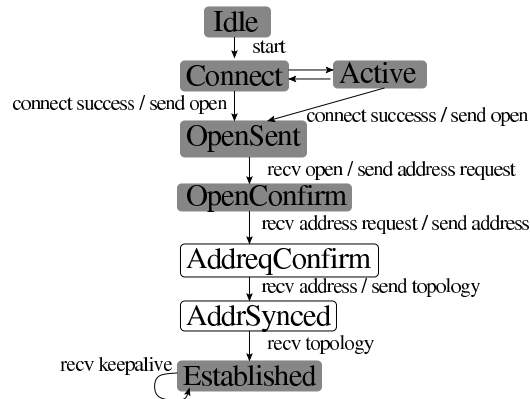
Idle
start
Connect
Active
connect success / send open
connect successs / send open
OpenSent
recv open / send address request
OpenConfirm
recv address request / send address
AddreqConfirm
recv address / send topology
AddrSynced
recv topology
recv keepalive
Established